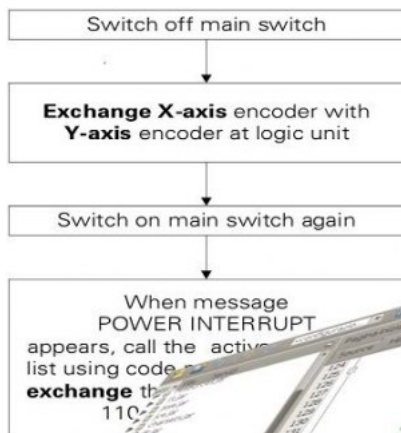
Switch off main switch

**Exchange X-axis** encoder with **Y-axis** encoder at logic unit

Switch on main switch again

When message POWER INTERRUPT appears, call the activ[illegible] list using code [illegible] **exchange** th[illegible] 110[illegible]